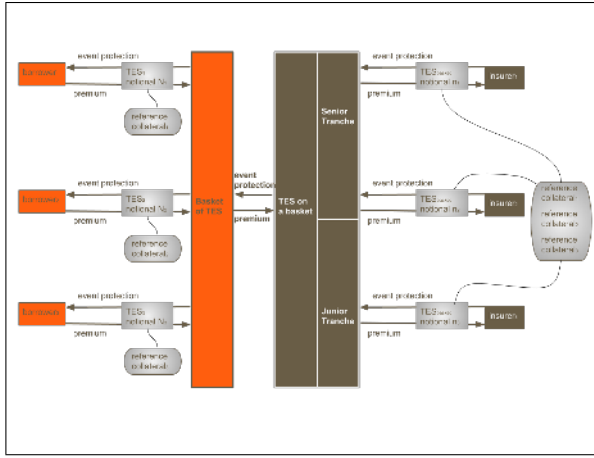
event protection
borrower
TES$_1$ notional N$_1$
premium
reference collateral$_1$

event protection
borrower
TES$_2$ notional N$_2$
premium
reference collateral$_2$

event protection
borrower
TES$_3$ notional N$_3$
premium
reference collateral$_3$

Basket of TES

event protection
premium

TES on a basket

Senior Tranche

Junior Tranche

event protection
TES$_{senior}$ notional N$_s$
insurer
premium

event protection
TES$_{mezz}$ notional N$_m$
insurer
premium

event protection
TES$_{junior}$ notional N$_j$
insurer
premium

reference collateral
reference collateral
reference collateral